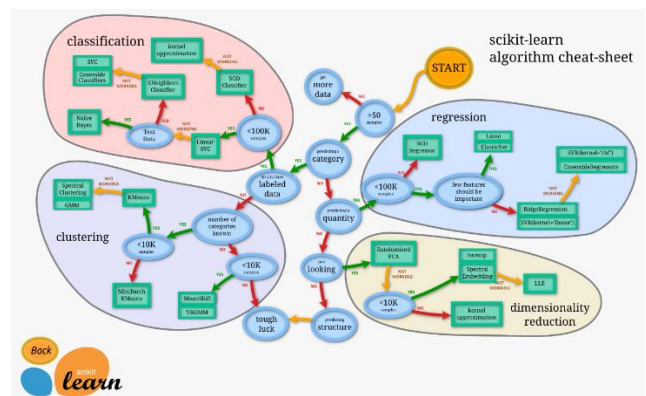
scikit-learn
algorithm cheat-sheet

START

classification

SVC
Ensemble Classifiers

kernel approximation

NOT WORKING

KNeighbors Classifier

SGD Classifier

NOT WORKING

Naive Bayes

Text Data

NOT WORKING

Linear SVC

<100K samples

YES

NO

get more data

NO

>50 samples

YES

predicting a category

YES

do you have labeled data

NO

predicting a quantity

NO

just looking

NO

predicting structure

tough luck

regression

SGD Regressor

<100K samples

YES

NO

few features should be important

YES

Lasso
ElasticNet

NO

RidgeRegression
SVR(kernel='linear')

NOT WORKING

SVR(kernel='rbf')
EnsembleRegressors

clustering

Spectral Clustering
GMM

NOT WORKING

KMeans

YES

number of categories known

<10K samples

YES

NO

MiniBatch KMeans

<10K samples

YES

MeanShift
VBGMM

NO

Randomized PCA

YES

<10K samples

YES

Isomap
Spectral Embedding

NOT WORKING

LLE

NO

kernel approximation

dimensionality reduction

Back

scikit
learn